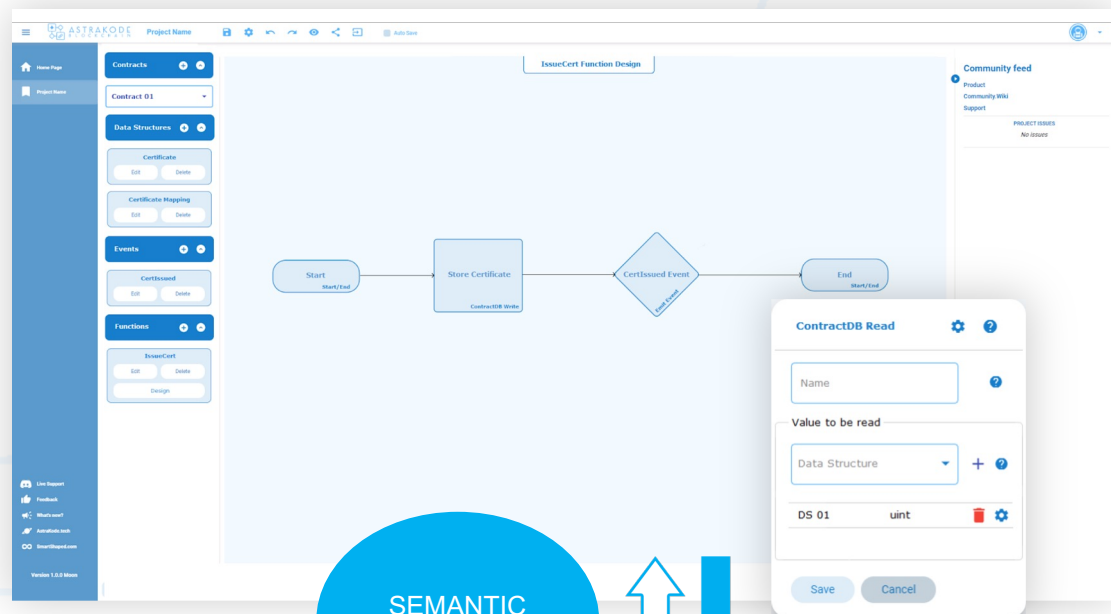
ASTRAKODE BLOCKCHAIN Project Name Auto Save

Home Page
Project Name

Contracts
Contract 01
Data Structures
Certificate
Edit Delete
Certificate Mapping
Edit Delete
Events
CertIssued
Edit Delete
Functions
IssueCert
Edit Delete
Design

IssueCert Function Design

Start
Start/End
Store Certificate
ContractDB Write
CertIssued Event
Emit Event
End
Start/End

Community feed
Product
Community.Wiki
Support
PROJECT ISSUES
No issues

ContractDB Read
Name
Value to be read
Data Structure
DS 01 uint
Save Cancel

Live Support
Feedback
What's new?
AstraKode.tech
SmartShaped.com
Version 1.0.0 Moon

SEMANTIC